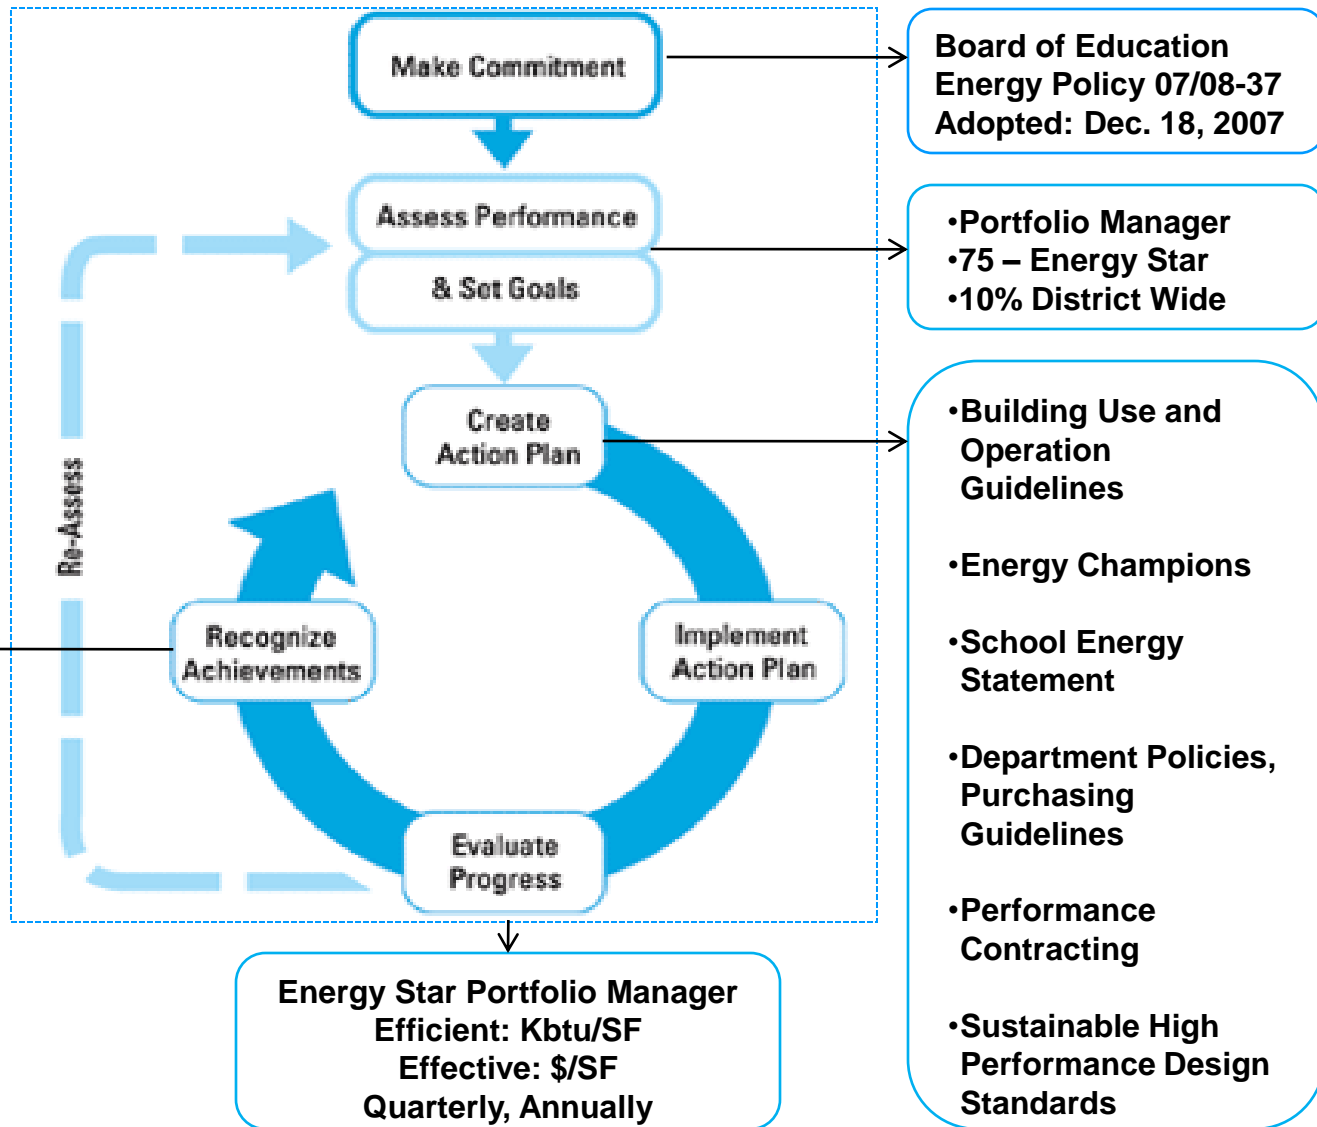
Make Commitment

Board of Education Energy Policy 07/08-37 Adopted: Dec. 18, 2007

Assess Performance

& Set Goals

•Portfolio Manager
•75 – Energy Star
•10% District Wide

Create Action Plan

•Building Use and Operation Guidelines

•Energy Champions

•School Energy Statement

•Department Policies, Purchasing Guidelines

•Performance Contracting

•Sustainable High Performance Design Standards

Re-Assess

Recognize Achievements

Implement Action Plan

Evaluate Progress

Energy Star Portfolio Manager
Efficient: Kbtu/SF
Effective: $/SF
Quarterly, Annually